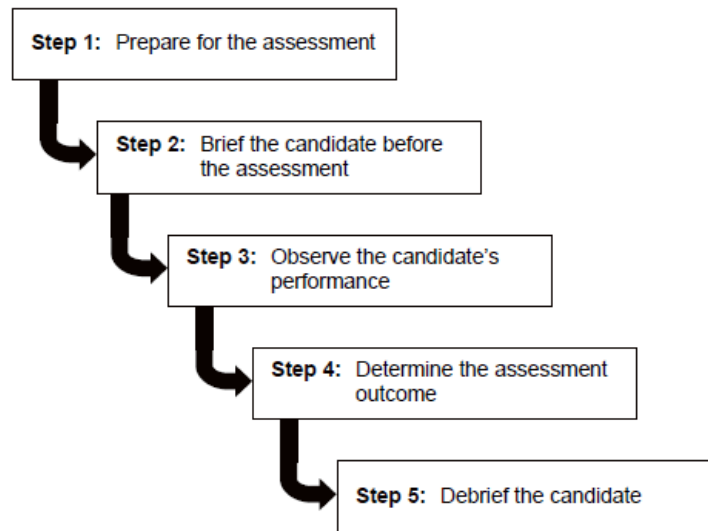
**Step 1:** Prepare for the assessment

**Step 2:** Brief the candidate before the assessment

**Step 3:** Observe the candidate's performance

**Step 4:** Determine the assessment outcome

**Step 5:** Debrief the candidate